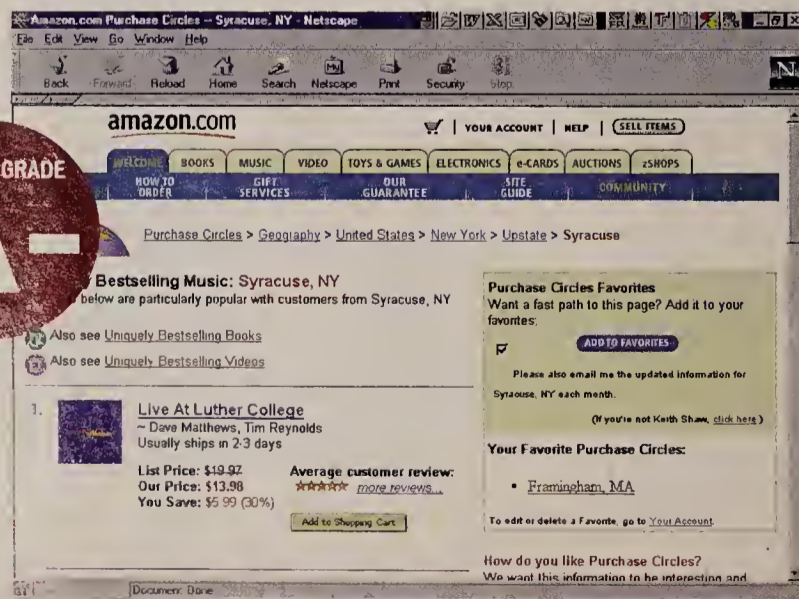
Amazon.com Purchase Circles -- Syracuse, NY - Netscape

File Edit View Go Window Help

Back Forward Reload Home Search Netscape Print Security Stop

amazon.com

YOUR ACCOUNT | HELP | SELL ITEMS

WELCOME BOOKS MUSIC VIDEO TOYS & GAMES ELECTRONICS e-CARDS AUCTIONS zSHOPS

HOW TO ORDER GIFT SERVICES OUR GUARANTEE SITE GUIDE COMMUNITY

GRADE

Purchase Circles > Geography > United States > New York > Upstate > Syracuse

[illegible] Bestselling Music: Syracuse, NY

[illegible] below are particularly popular with customers from Syracuse, NY

Also see Uniquely Bestselling Books

Also see Uniquely Bestselling Videos

1. Live At Luther College
~ Dave Matthews, Tim Reynolds
Usually ships in 2-3 days

List Price: $19.97
Our Price: $13.98
You Save: $5.99 (30%)

Average customer review:
more reviews...

Add to Shopping Cart

Purchase Circles Favorites
Want a fast path to this page? Add it to your favorites:

ADD TO FAVORITES

Please also email me the updated information for Syracuse, NY each month.

(If you're not Keith Shaw, click here)

Your Favorite Purchase Circles:

• Framingham, MA

To edit or delete a Favorite, go to Your Account.

How do you like Purchase Circles?
We want this information to be interesting and

Document: Done